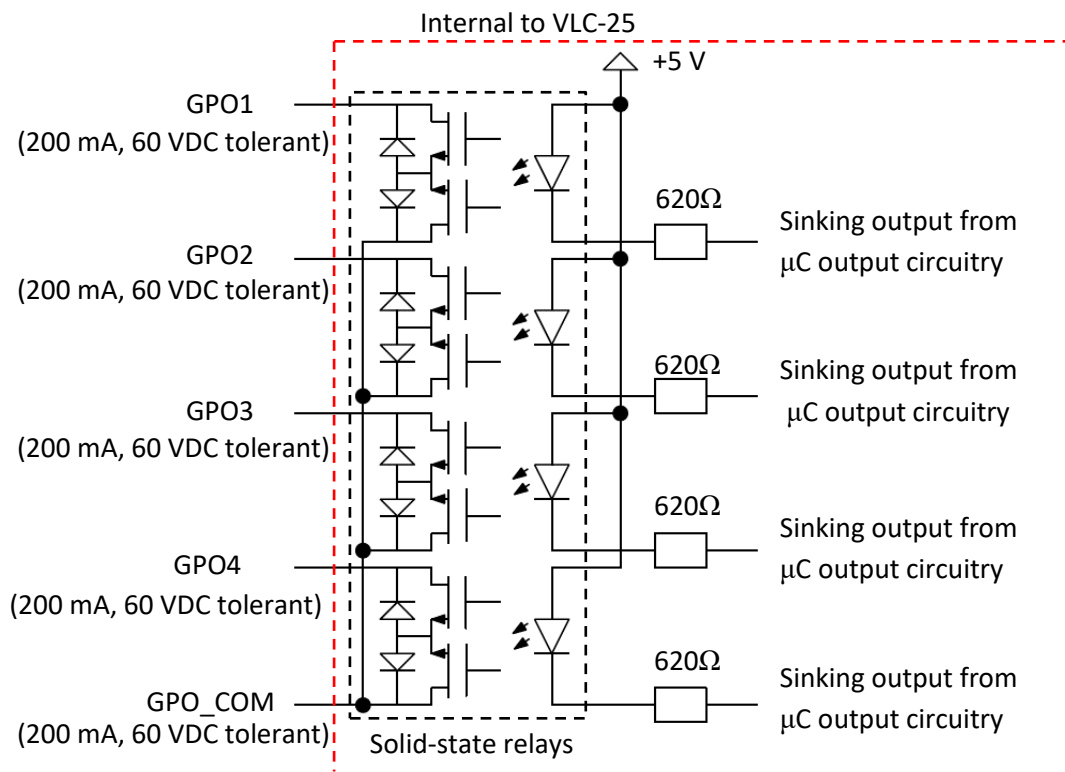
Internal to VLC-25

+5 V

GPO1
(200 mA, 60 VDC tolerant)

620Ω

Sinking output from μC output circuitry

GPO2
(200 mA, 60 VDC tolerant)

620Ω

Sinking output from μC output circuitry

GPO3
(200 mA, 60 VDC tolerant)

620Ω

Sinking output from μC output circuitry

GPO4
(200 mA, 60 VDC tolerant)

620Ω

Sinking output from μC output circuitry

GPO_COM
(200 mA, 60 VDC tolerant)

Solid-state relays